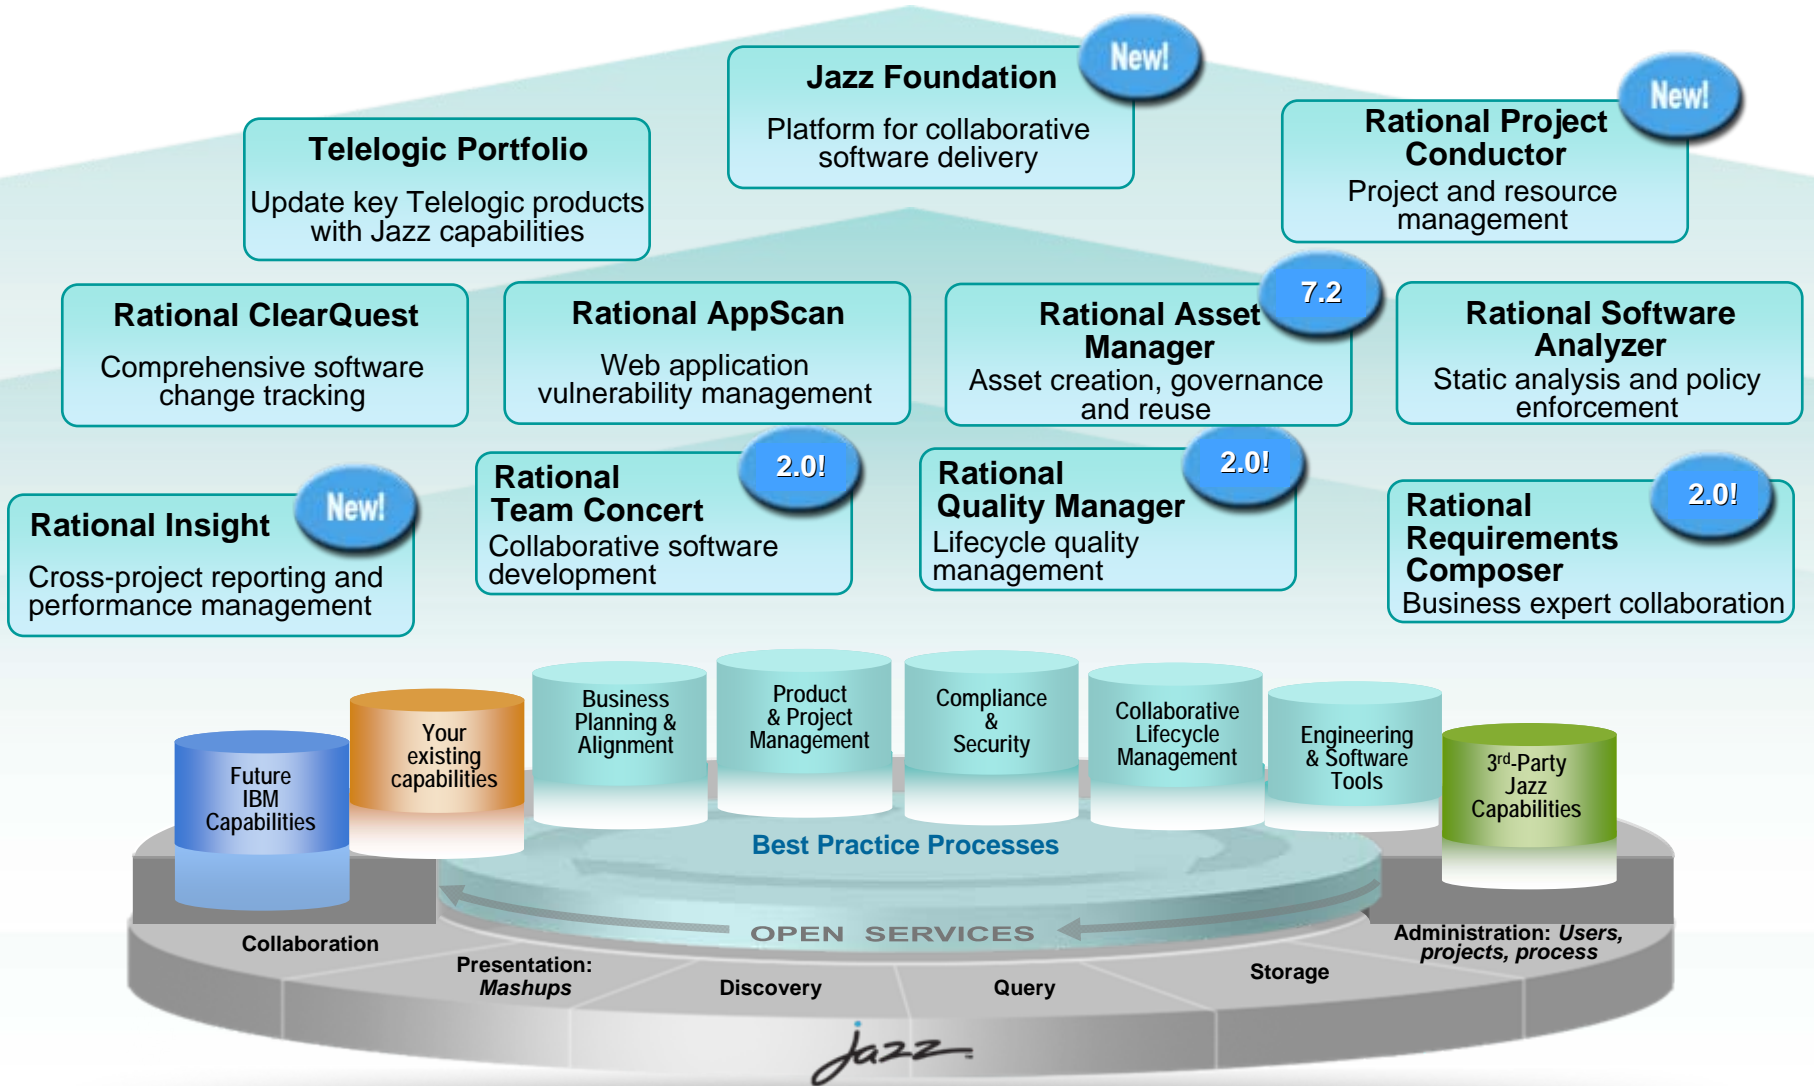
Jazz Foundation
New!
Platform for collaborative software delivery

Telelogic Portfolio
Update key Telelogic products with Jazz capabilities

Rational Project Conductor
New!
Project and resource management

Rational ClearQuest
Comprehensive software change tracking

Rational AppScan
Web application vulnerability management

Rational Asset Manager
7.2
Asset creation, governance and reuse

Rational Software Analyzer
Static analysis and policy enforcement

Rational Insight
New!
Cross-project reporting and performance management

Rational Team Concert
2.0!
Collaborative software development

Rational Quality Manager
2.0!
Lifecycle quality management

Rational Requirements Composer
2.0!
Business expert collaboration

Future IBM Capabilities

Your existing capabilities

Business Planning & Alignment

Product & Project Management

Compliance & Security

Collaborative Lifecycle Management

Engineering & Software Tools

3$^{rd}$-Party Jazz Capabilities

Best Practice Processes

OPEN SERVICES

Collaboration

Presentation: Mashups

Discovery

Query

Storage

Administration: Users, projects, process

Jazz